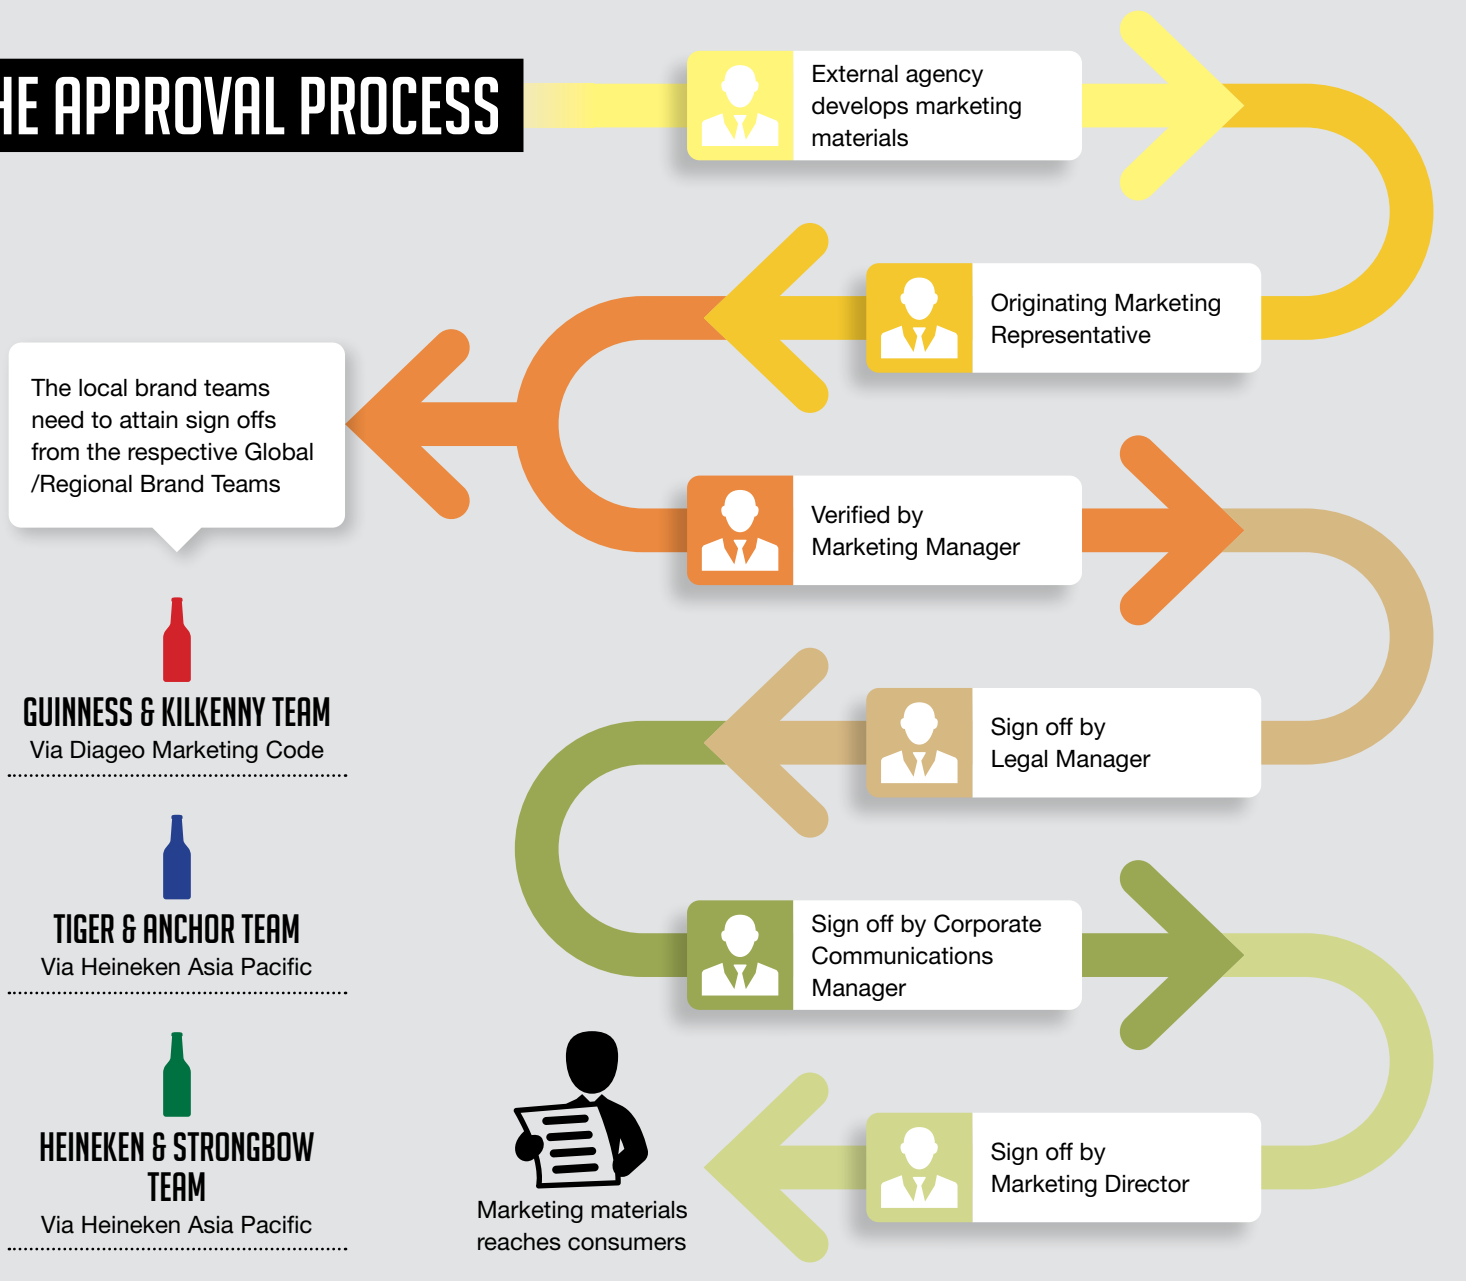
HE APPROVAL PROCESS

External agency develops marketing materials

Originating Marketing Representative

The local brand teams need to attain sign offs from the respective Global /Regional Brand Teams

Verified by Marketing Manager

GUINNESS & KILKENNY TEAM
Via Diageo Marketing Code

Sign off by Legal Manager

TIGER & ANCHOR TEAM
Via Heineken Asia Pacific

Sign off by Corporate Communications Manager

HEINEKEN & STRONGBOW TEAM
Via Heineken Asia Pacific

Sign off by Marketing Director

Marketing materials reaches consumers